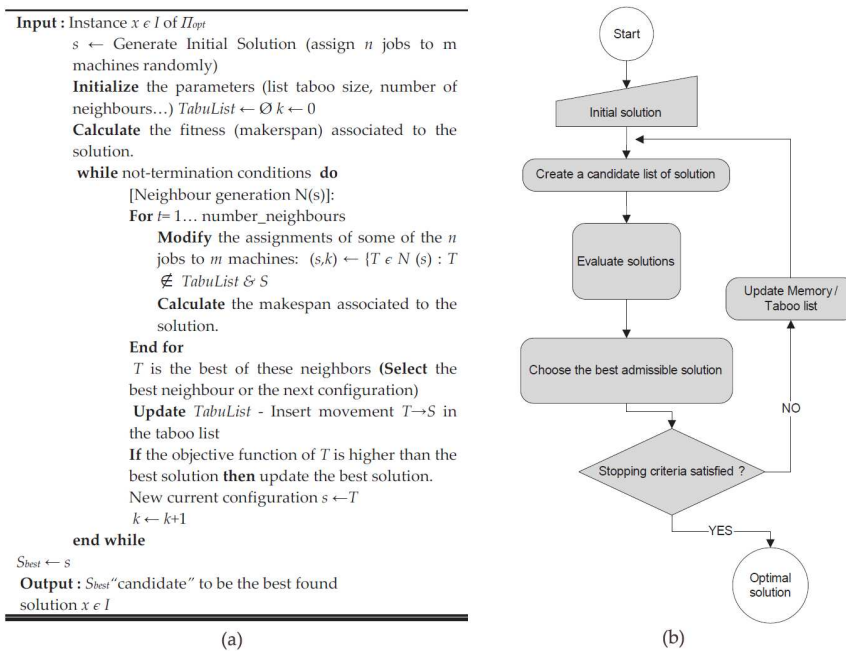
**Input :** Instance $x \epsilon I$ of $\Pi_{opt}$

$s \leftarrow$ Generate Initial Solution (assign $n$ jobs to m machines randomly)

**Initialize** the parameters (list taboo size, number of neighbours…) $TabuList \leftarrow \emptyset$ $k \leftarrow 0$

**Calculate** the fitness (makerspan) associated to the solution.

**while** not-termination conditions **do**

[Neighbour generation N(s)]:

**For** $t$= 1… number_neighbours

**Modify** the assignments of some of the $n$ jobs to $m$ machines: $(s,k) \leftarrow \{T \epsilon N(s) : T \notin TabuList \,\&\, S$

**Calculate** the makespan associated to the solution.

**End for**

$T$ is the best of these neighbors **(Select** the best neighbour or the next configuration)

**Update** $TabuList$ - Insert movement $T \rightarrow S$ in the taboo list

**If** the objective function of $T$ is higher than the best solution **then** update the best solution.

New current configuration $s \leftarrow T$

$k \leftarrow k+1$

**end while**

$S_{best} \leftarrow s$

**Output :** $S_{best}$"candidate" to be the best found solution $x \epsilon I$

(a)

Start

Initial solution

Create a candidate list of solution

Evaluate solutions

Update Memory / Taboo list

Choose the best admissible solution

NO

Stopping criteria satisfied ?

YES

Optimal solution

(b)